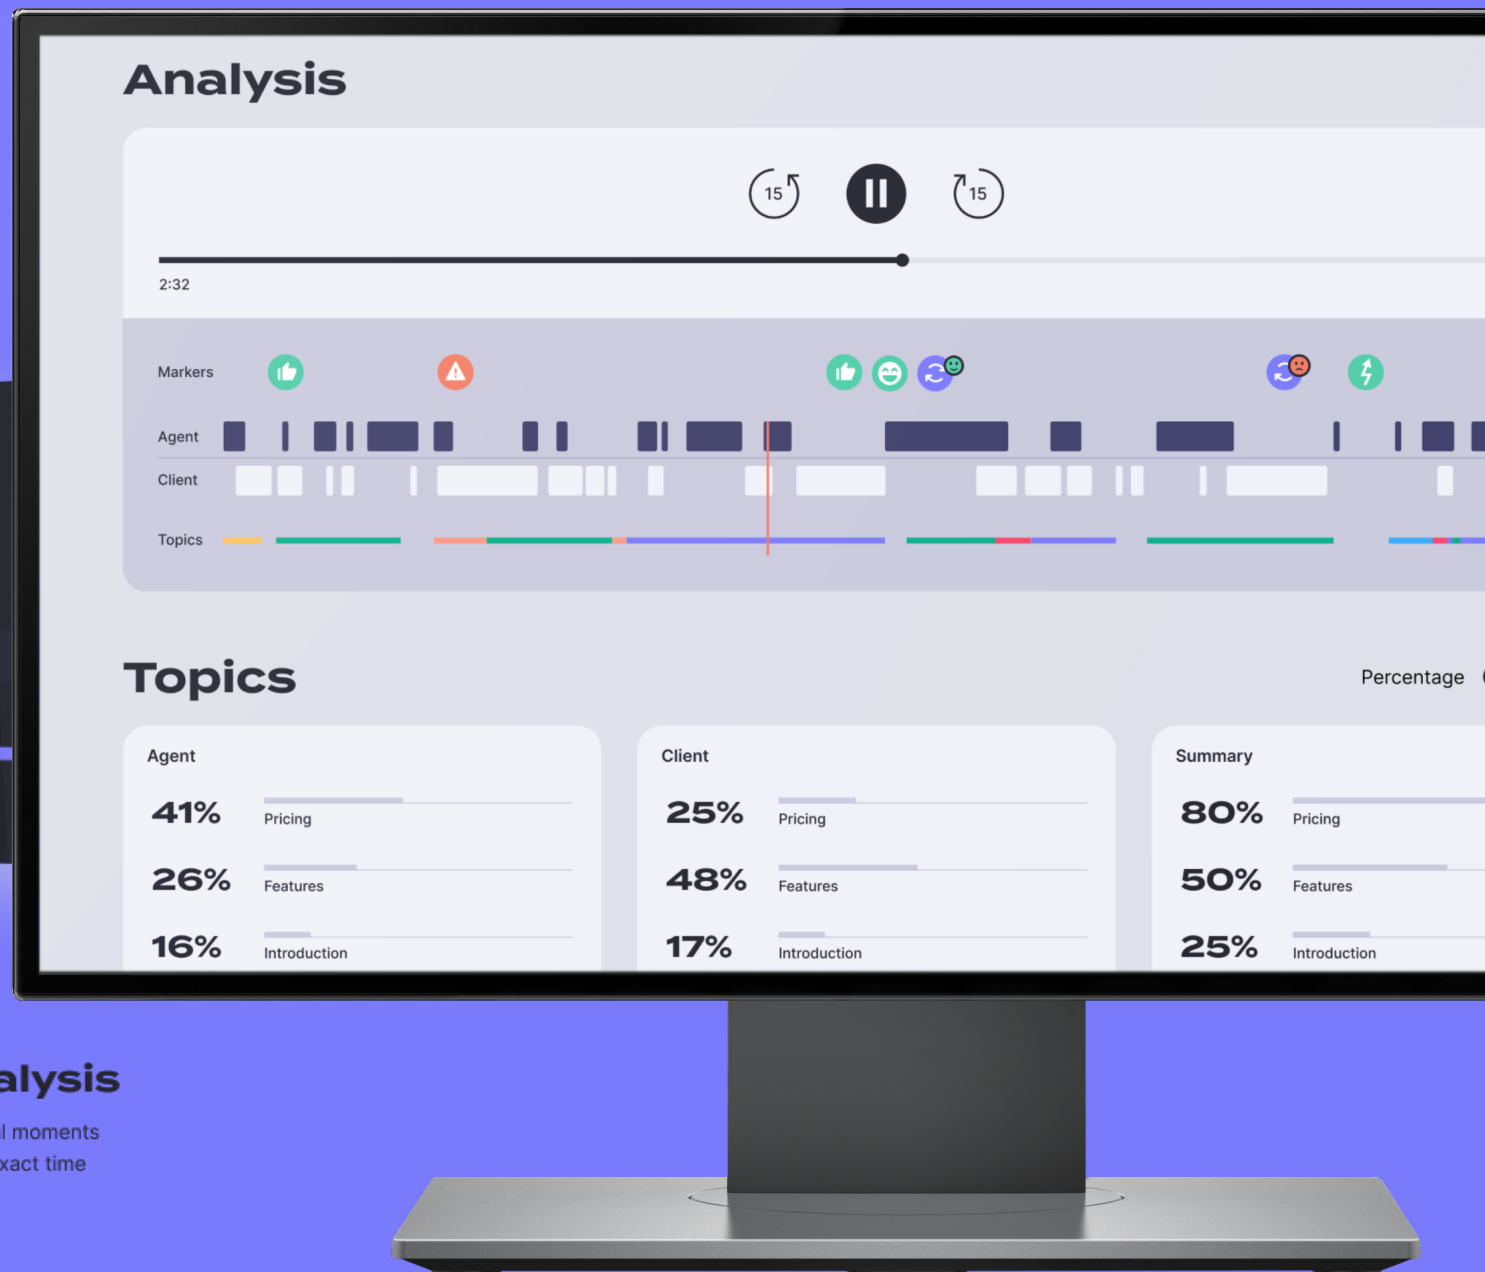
Analysis

15 15

2:32

Markers

Agent

Client

Topics

Topics

Percentage

Agent

41% Pricing

26% Features

16% Introduction

Client

25% Pricing

48% Features

17% Introduction

Summary

80% Pricing

50% Features

25% Introduction

alysis

l moments
xact time